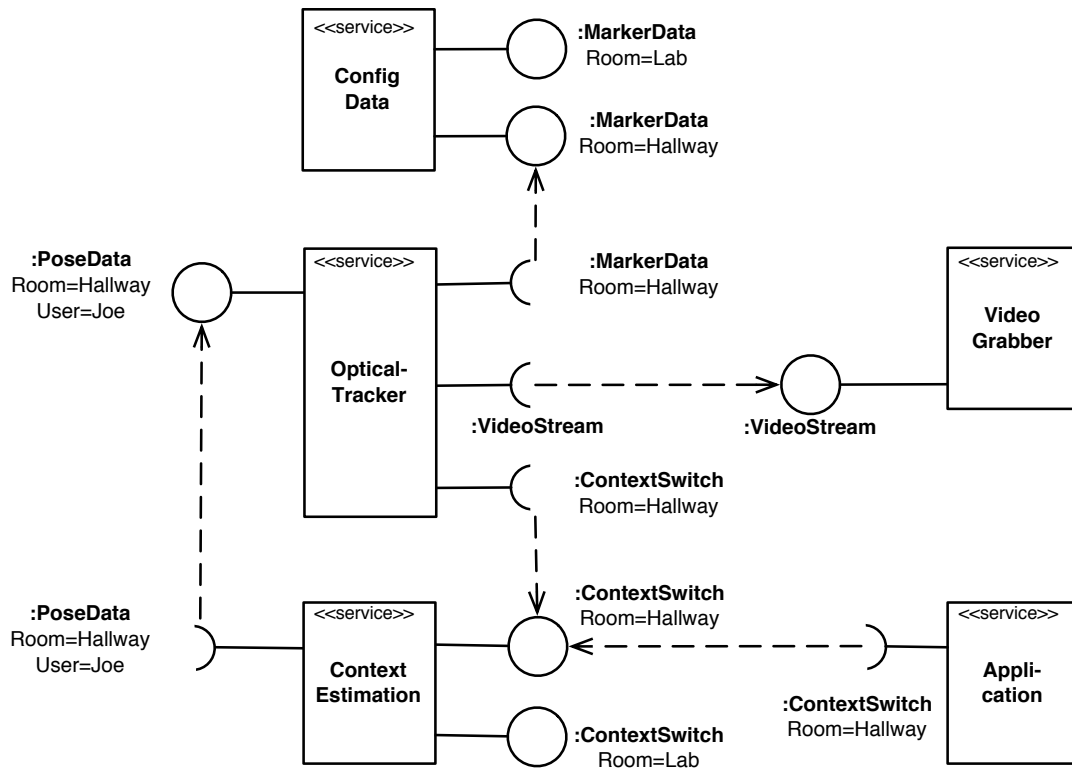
<<service>>
Config Data

:MarkerData
Room=Lab

:MarkerData
Room=Hallway

:PoseData
Room=Hallway
User=Joe

<<service>>
Optical-Tracker

:MarkerData
Room=Hallway

<<service>>
Video Grabber

:VideoStream

:VideoStream

:ContextSwitch
Room=Hallway

:ContextSwitch
Room=Hallway

:PoseData
Room=Hallway
User=Joe

<<service>>
Context Estimation

<<service>>
Appli-cation

:ContextSwitch
Room=Hallway

:ContextSwitch
Room=Lab